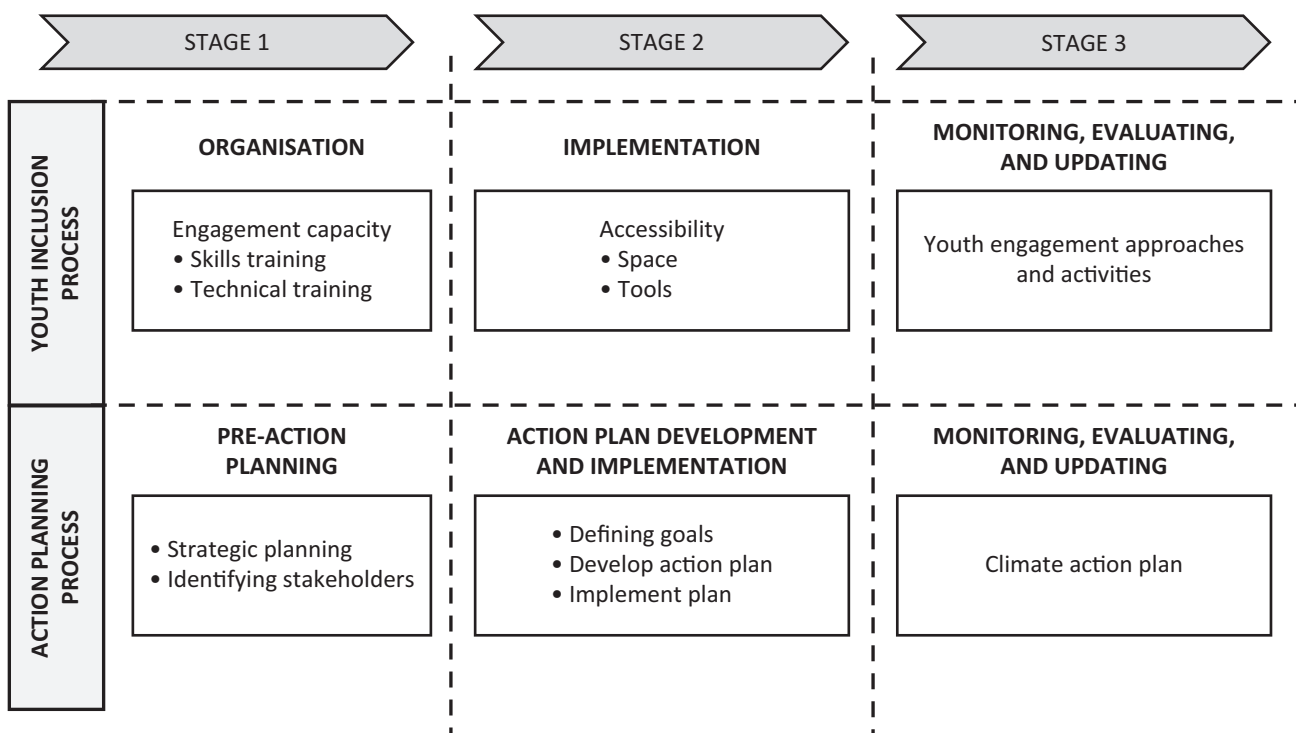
STAGE 1

STAGE 2

STAGE 3

YOUTH INCLUSION PROCESS

ORGANISATION

Engagement capacity
• Skills training
• Technical training

IMPLEMENTATION

Accessibility
• Space
• Tools

MONITORING, EVALUATING, AND UPDATING

Youth engagement approaches and activities

ACTION PLANNING PROCESS

PRE-ACTION PLANNING

• Strategic planning
• Identifying stakeholders

ACTION PLAN DEVELOPMENT AND IMPLEMENTATION

• Defining goals
• Develop action plan
• Implement plan

MONITORING, EVALUATING, AND UPDATING

Climate action plan